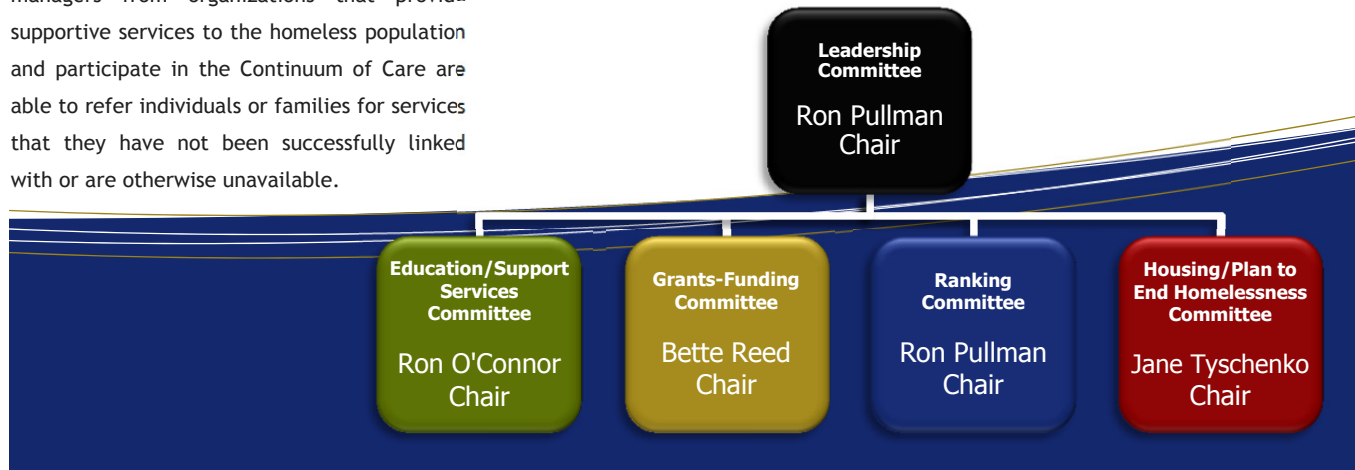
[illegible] supportive services to the homeless population and participate in the Continuum of Care are able to refer individuals or families for services that they have not been successfully linked with or are otherwise unavailable.

Leadership Committee
Ron Pullman Chair

Education/Support Services Committee
Ron O'Connor Chair

Grants-Funding Committee
Bette Reed Chair

Ranking Committee
Ron Pullman Chair

Housing/Plan to End Homelessness Committee
Jane Tyschenko Chair